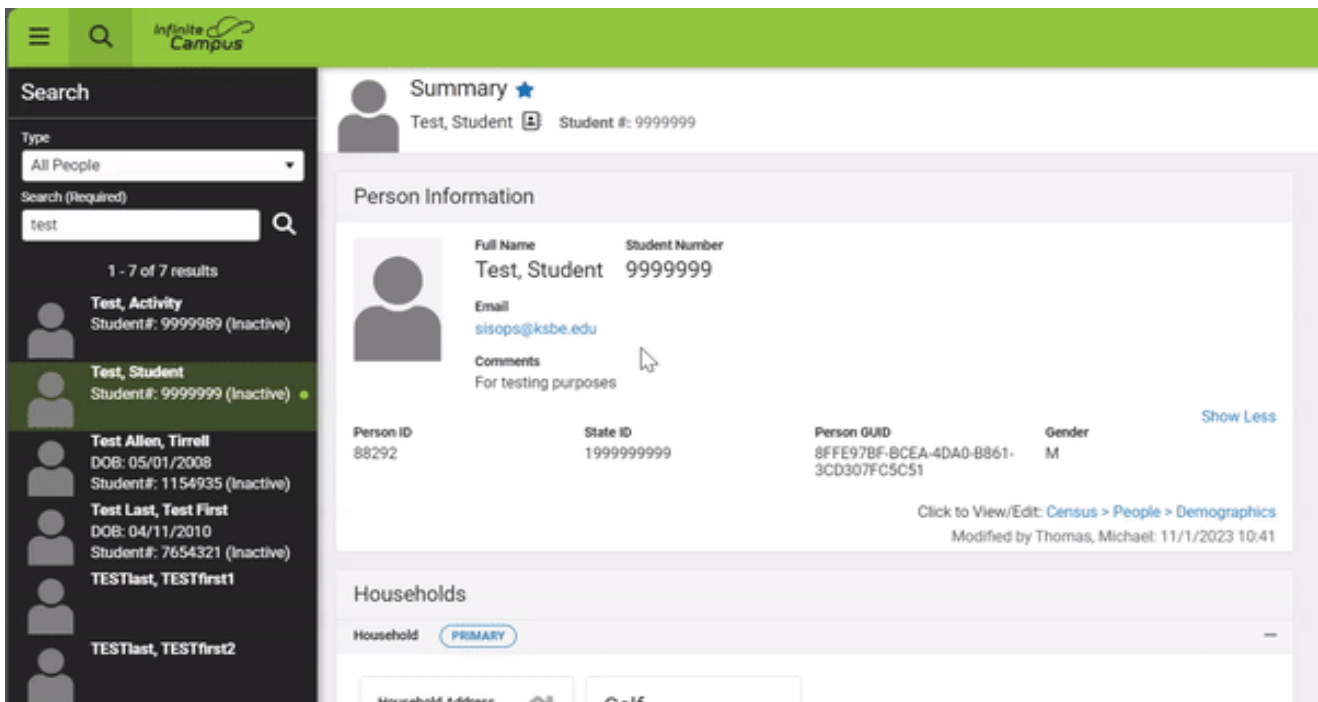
Infinite Campus

Search

Type

All People

Search (Required)

test

1 - 7 of 7 results

Test, Activity
Student#: 9999989 (Inactive)

Test, Student
Student#: 9999999 (Inactive)

Test Allen, Tirrell
DOB: 05/01/2008
Student#: 1154935 (Inactive)

Test Last, Test First
DOB: 04/11/2010
Student#: 7654321 (Inactive)

TESTlast, TESTfirst1

TESTlast, TESTfirst2

Summary

Test, Student Student #: 9999999

Person Information

Full Name
Test, Student

Student Number
9999999

Email
sisops@ksbe.edu

Comments
For testing purposes

Show Less

| Person ID | State ID | Person GUID | Gender |
|---|---|---|---|
| 88292 | 1999999999 | 8FFE97BF-BCEA-4DA0-B861-3CD307FC5C51 | M |

Click to View/Edit: Census > People > Demographics

Modified by Thomas, Michael: 11/1/2023 10:41

Households

Household PRIMARY

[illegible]